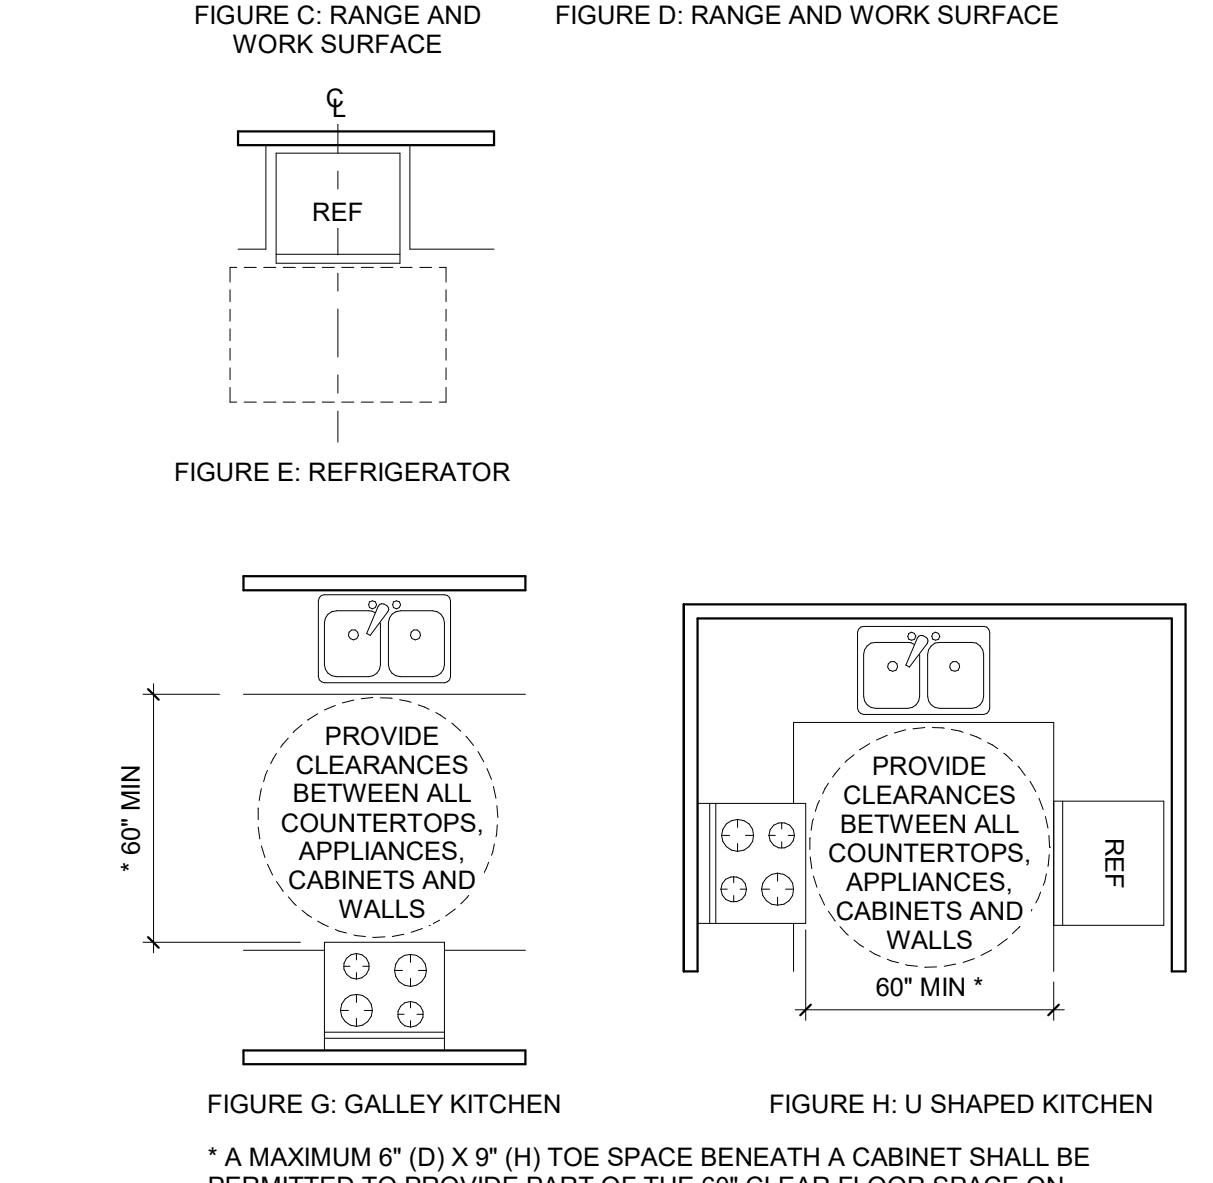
FIGURE C: RANGE AND WORK SURFACE

FIGURE D: RANGE AND WORK SURFACE

℄

REF

FIGURE E: REFRIGERATOR

* 60" MIN

PROVIDE CLEARANCES BETWEEN ALL COUNTERTOPS, APPLIANCES, CABINETS AND WALLS

PROVIDE CLEARANCES BETWEEN ALL COUNTERTOPS, APPLIANCES, CABINETS AND WALLS

REF

60" MIN *

FIGURE G: GALLEY KITCHEN

FIGURE H: U SHAPED KITCHEN

* A MAXIMUM 6" (D) X 9" (H) TOE SPACE BENEATH A CABINET SHALL BE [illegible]